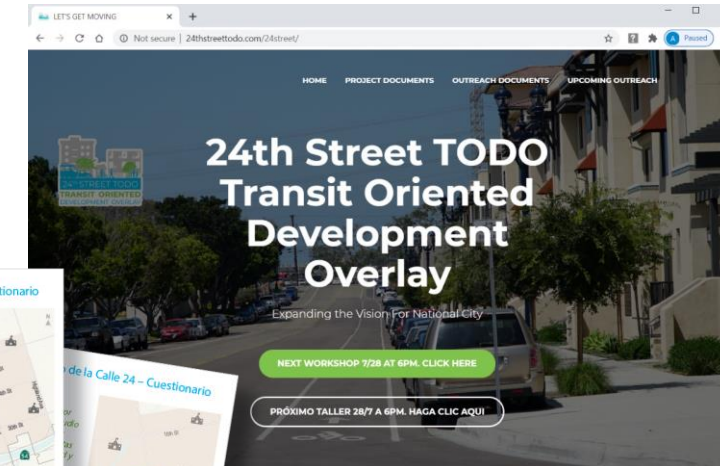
LET'S GET MOVING × +

Not secure | 24thstreettodo.com/24street/

A Paused

HOME PROJECT DOCUMENTS OUTREACH DOCUMENTS UPCOMING OUTREACH

24TH STREET TODO
TRANSIT ORIENTED DEVELOPMENT OVERLAY

24th Street TODO Transit Oriented Development Overlay

Expanding the Vision For National City

NEXT WORKSHOP 7/28 AT 6PM. CLICK HERE

PRÓXIMO TALLER 28/7 A 6PM. HAGA CLIC AQUI

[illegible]stionario

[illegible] de la Calle 24 – Cuestionario